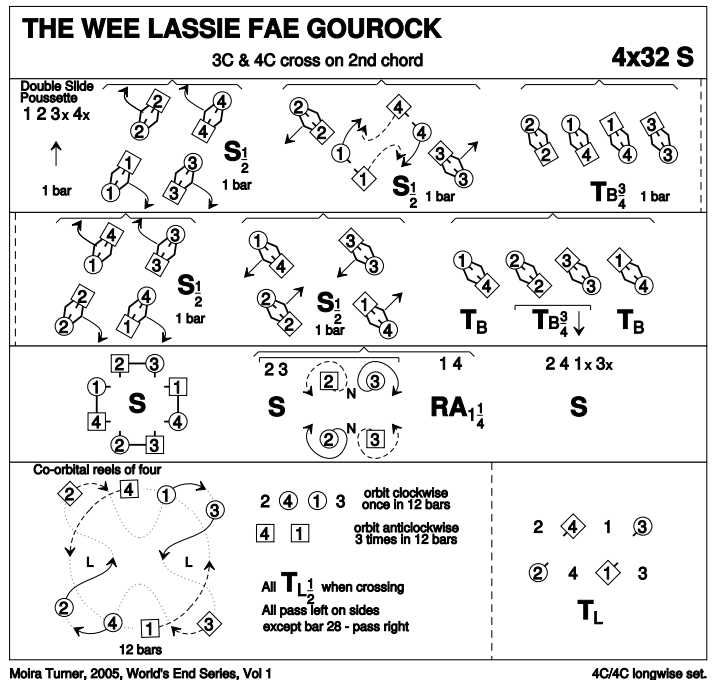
THE WEE LASSIE FAE GOUROCK

3C & 4C cross on 2nd chord

4x32 S

Double Slide Poussette
1 2 3x 4x

1 bar

2 4 1 3

$S_{\frac{1}{2}}$ 1 bar

2 4 1 4 1 3

$S_{\frac{1}{2}}$ 1 bar

2 1 1 3 2 4 4 3

$T_{B\frac{3}{4}}$ 1 bar

4 1 3 3 2 4 2 1

$S_{\frac{1}{2}}$ 1 bar

1 4 3 3 2 2 1 4

$S_{\frac{1}{2}}$ 1 bar

1 4 2 2 3 3 1 4

$T_B$ $T_{B\frac{3}{4}}$ $T_B$

2 3 1 1 4 4 2 3

S

2 3

S

2 N 3 2 N 3

1 4

$RA_{1\frac{1}{4}}$

2 4 1 x 3x

S

Co-orbital reels of four

2 4 1 3 L L 2 4 1 3

12 bars

2 4 1 3 orbit clockwise once in 12 bars

4 1 orbit anticlockwise 3 times in 12 bars

All $T_{L\frac{1}{2}}$ when crossing
All pass left on sides
except bar 28 - pass right

2 4 1 3
2 4 1 3

$T_L$

Moira Turner, 2005, World's End Series, Vol 1

4C/4C longwise set.